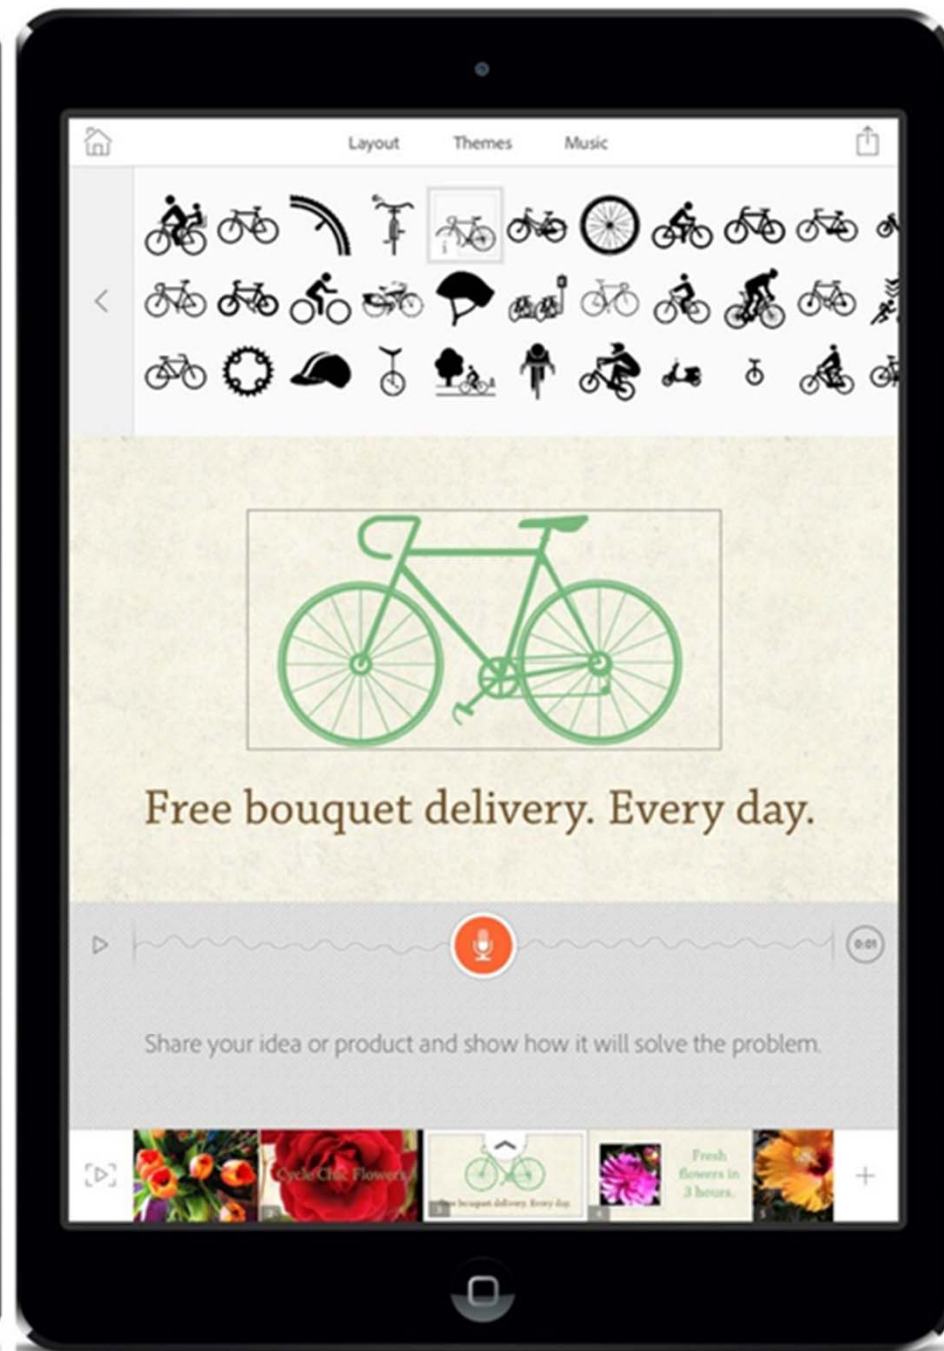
Layout Themes Music

Free bouquet delivery. Every day.

0:01

Share your idea or product and show how it will solve the problem.

Cycle Chic Flowers

Free bouquet delivery. Every day.

Fresh flowers in 3 hours.